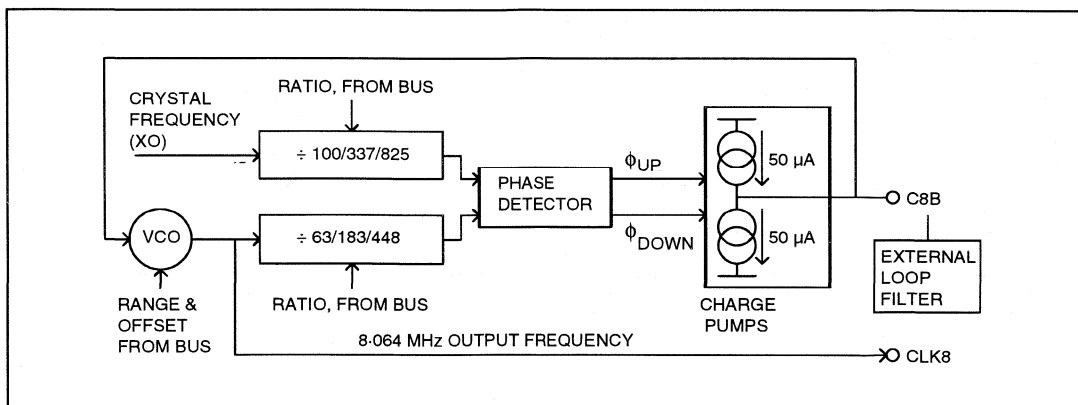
CRYSTAL FREQUENCY (XO)

RATIO, FROM BUS

÷ 100/337/825

PHASE DETECTOR

$\phi_{UP}$

$\phi_{DOWN}$

50 µA

50 µA

C8B

CHARGE PUMPS

EXTERNAL LOOP FILTER

VCO

÷ 63/183/448

RATIO, FROM BUS

RANGE & OFFSET FROM BUS

8·064 MHz OUTPUT FREQUENCY

CLK8